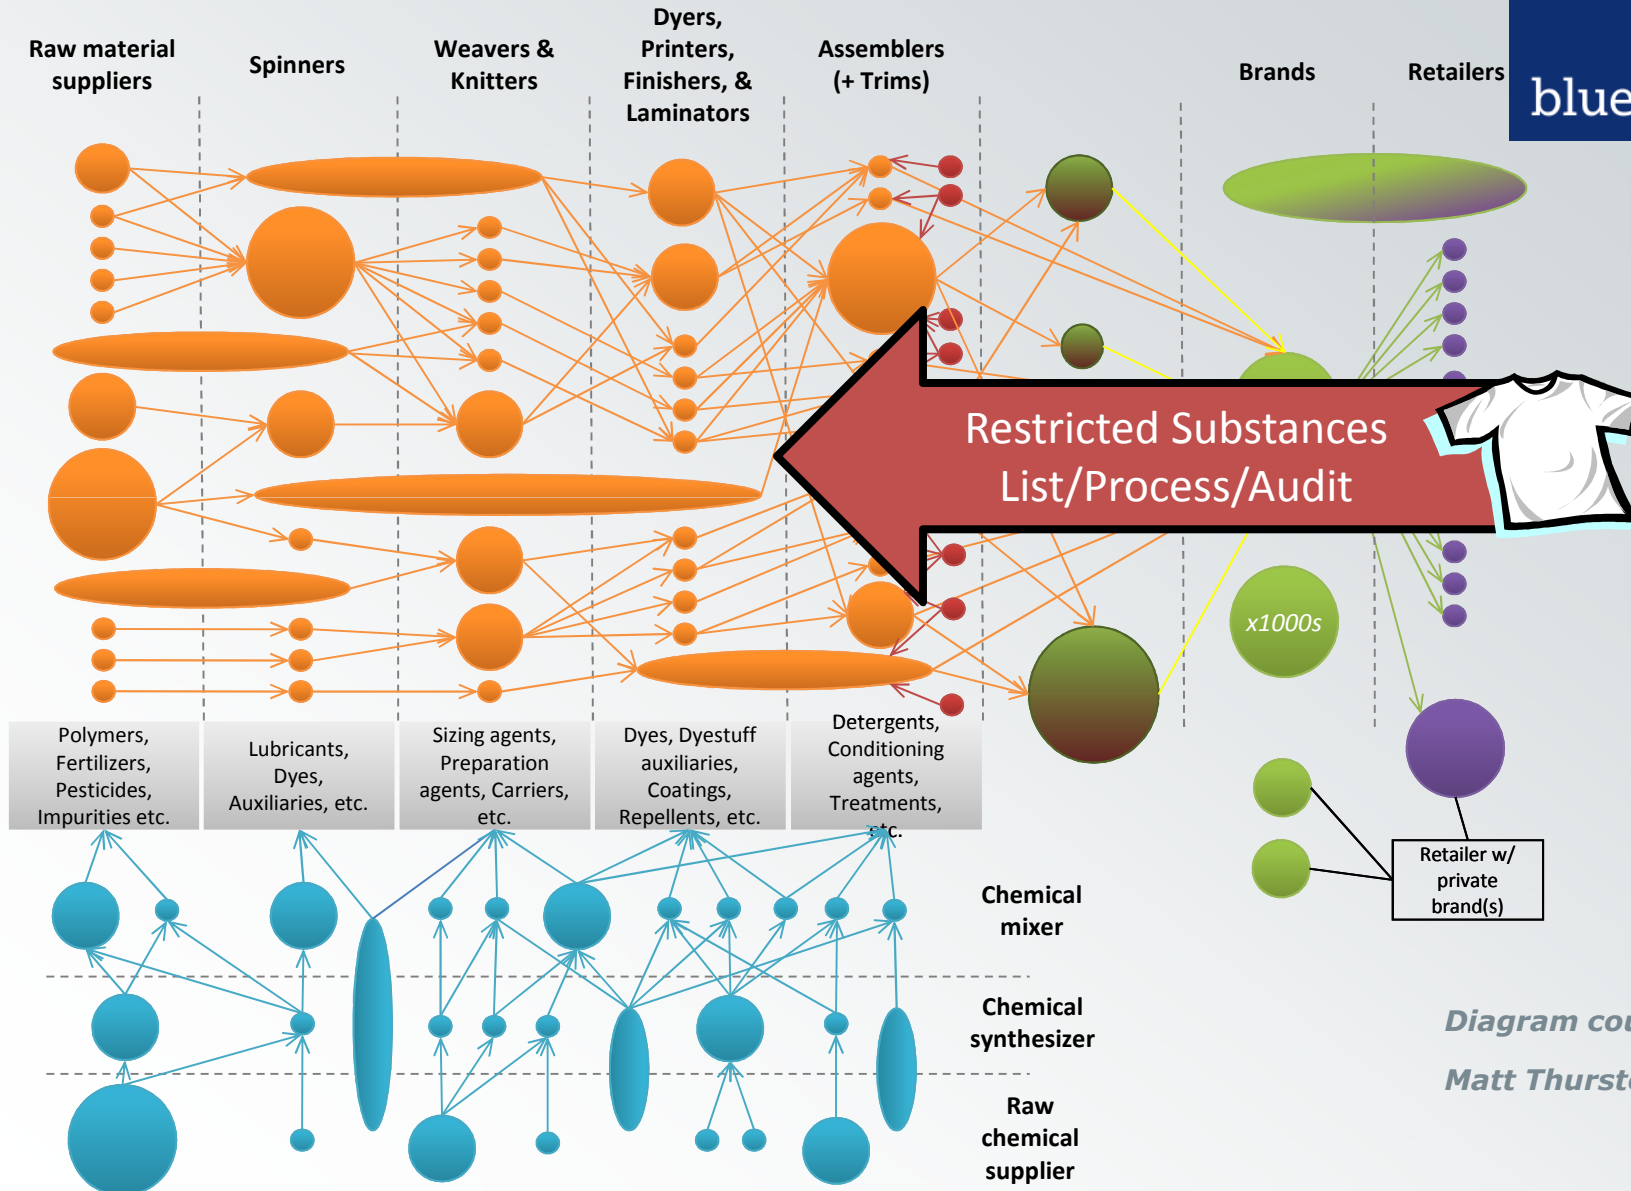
Raw material suppliers

Spinners

Weavers & Knitters

Dyers, Printers, Finishers, & Laminators

Assemblers (+ Trims)

Brands

Retailers

blue

Restricted Substances List/Process/Audit

x1000s

Polymers, Fertilizers, Pesticides, Impurities etc.

Lubricants, Dyes, Auxiliaries, etc.

Sizing agents, Preparation agents, Carriers, etc.

Dyes, Dyestuff auxiliaries, Coatings, Repellents, etc.

Detergents, Conditioning agents, Treatments, etc.

Retailer w/ private brand(s)

Chemical mixer

Chemical synthesizer

Raw chemical supplier

Diagram cou

Matt Thurst